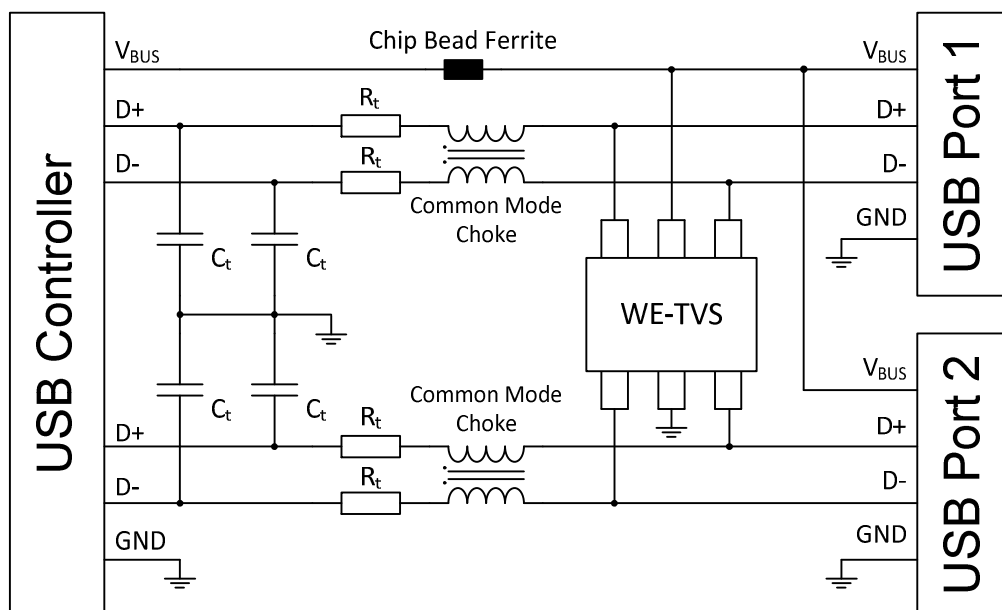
USB Controller

$V_{BUS}$

Chip Bead Ferrite

$V_{BUS}$

USB Port 1

D+

$R_t$

D+

D-

$R_t$

D-

Common Mode Choke

GND

$C_t$

$C_t$

WE-TVS

$V_{BUS}$

USB Port 2

$C_t$

$C_t$

Common Mode Choke

D+

$R_t$

D+

D-

$R_t$

D-

GND

GND